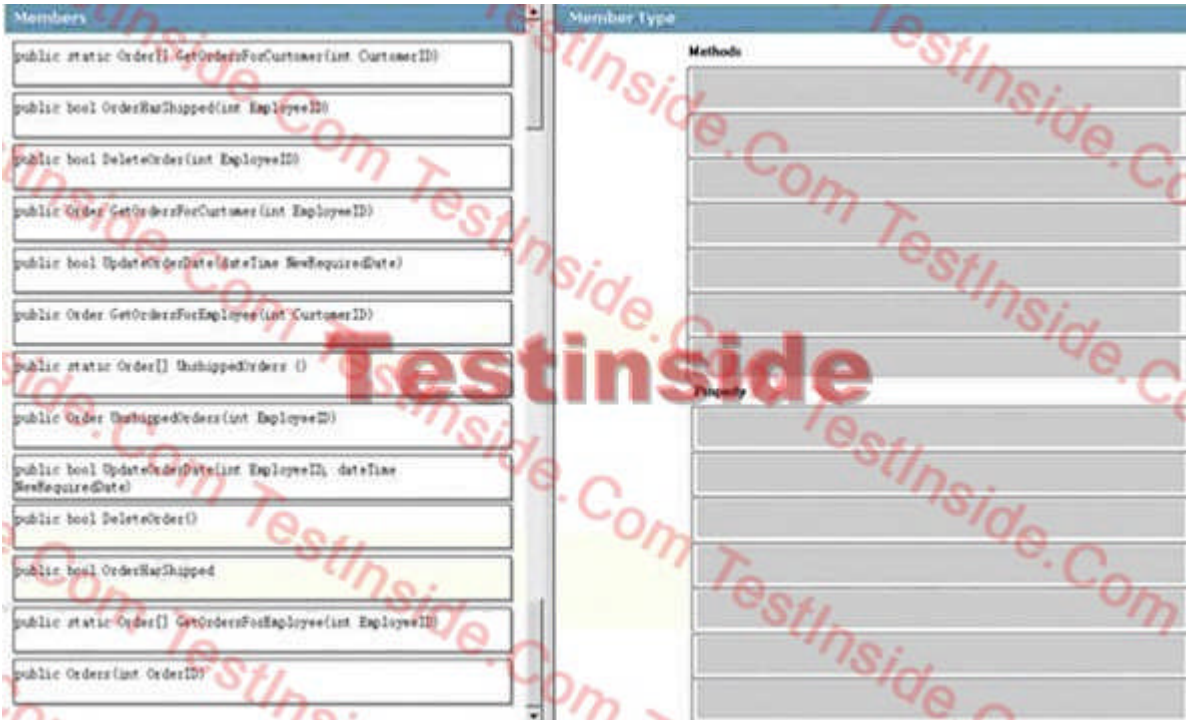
Members

public static Order[] GetOrdersForCustomer(int CustomerID)

public bool OrderHasShipped(int EmployeeID)

public bool DeleteOrder(int EmployeeID)

public Order GetOrdersForCustomer(int EmployeeID)

public bool UpdateOrderDate(dateTime NewRequiredDate)

public Order GetOrdersForEmployee(int CustomerID)

public static Order[] UnshippedOrders ()

public Order UnshippedOrders(int EmployeeID)

public bool UpdateOrderDate(int EmployeeID, dateTime NewRequiredDate)

public bool DeleteOrder()

public bool OrderHasShipped

public static Order[] GetOrdersForEmployee(int EmployeeID)

public Orders(int OrderID)

Member Type

Methods

Property

TestInside.Com TestInside.Com TestInside.Com TestInside.Com TestInside.Com TestInside.Com

Testinside